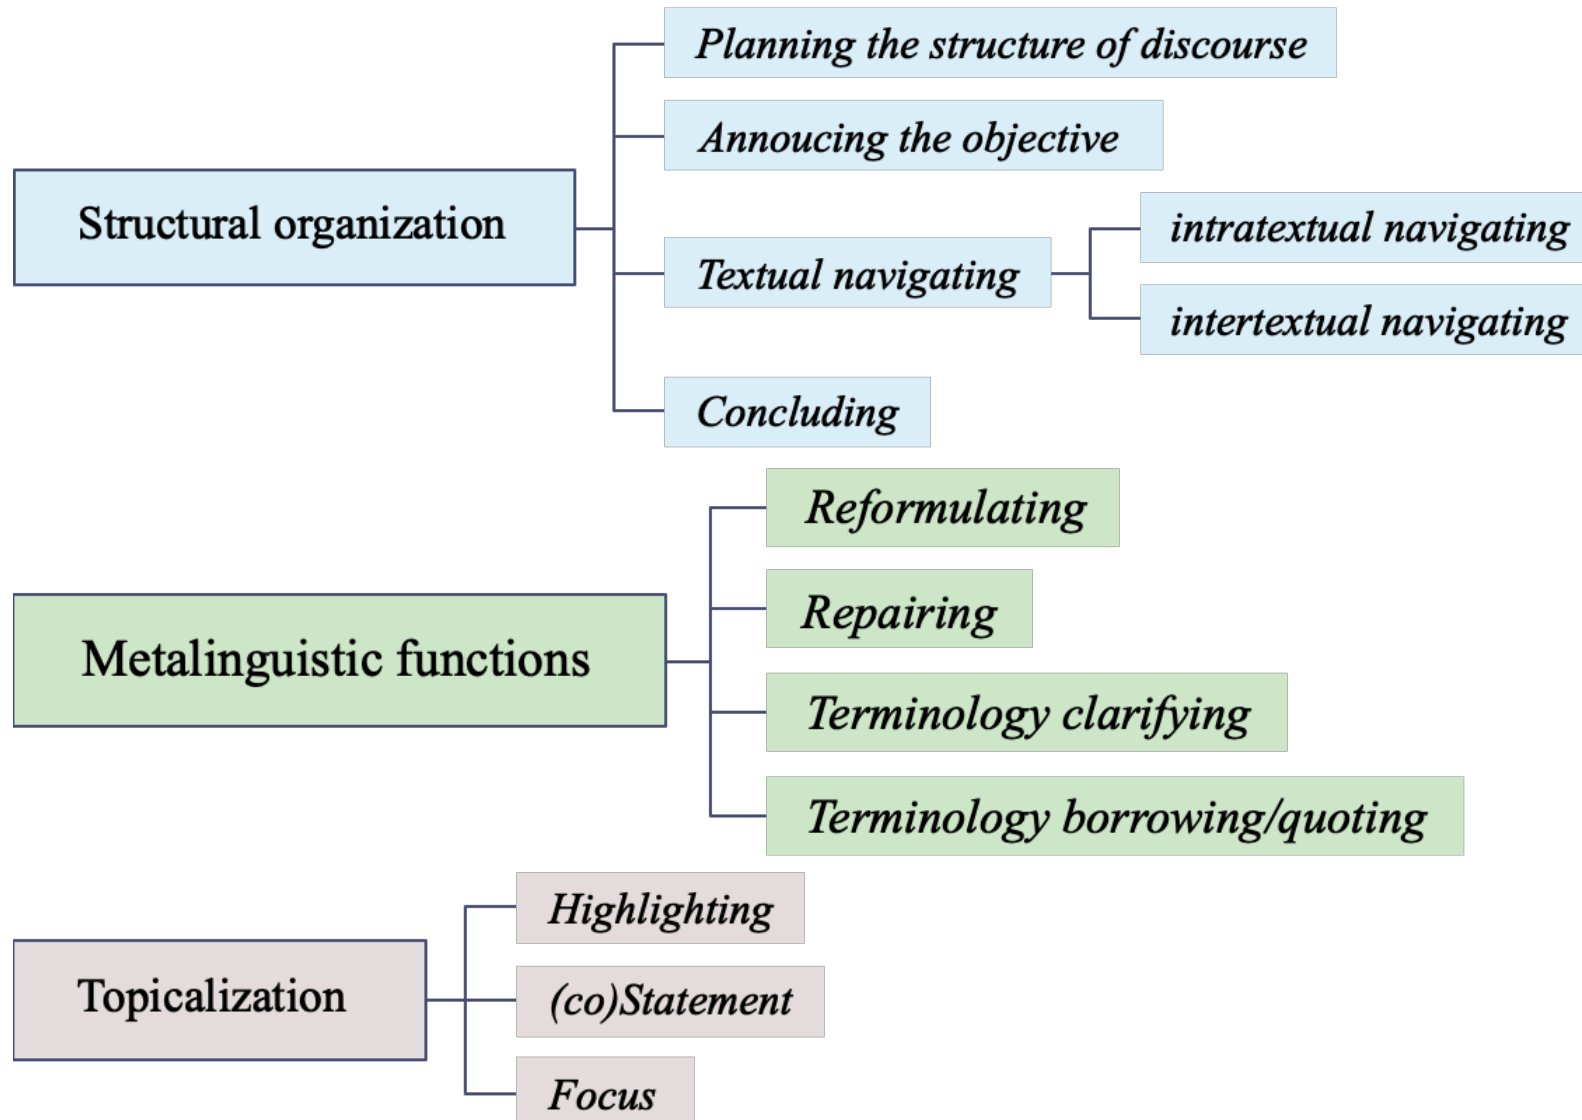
Structural organization

Planning the structure of discourse

Annoucing the objective

Textual navigating

intratextual navigating

intertextual navigating

Concluding

Metalinguistic functions

Reformulating

Repairing

Terminology clarifying

Terminology borrowing/quoting

Topicalization

Highlighting

(co)Statement

Focus